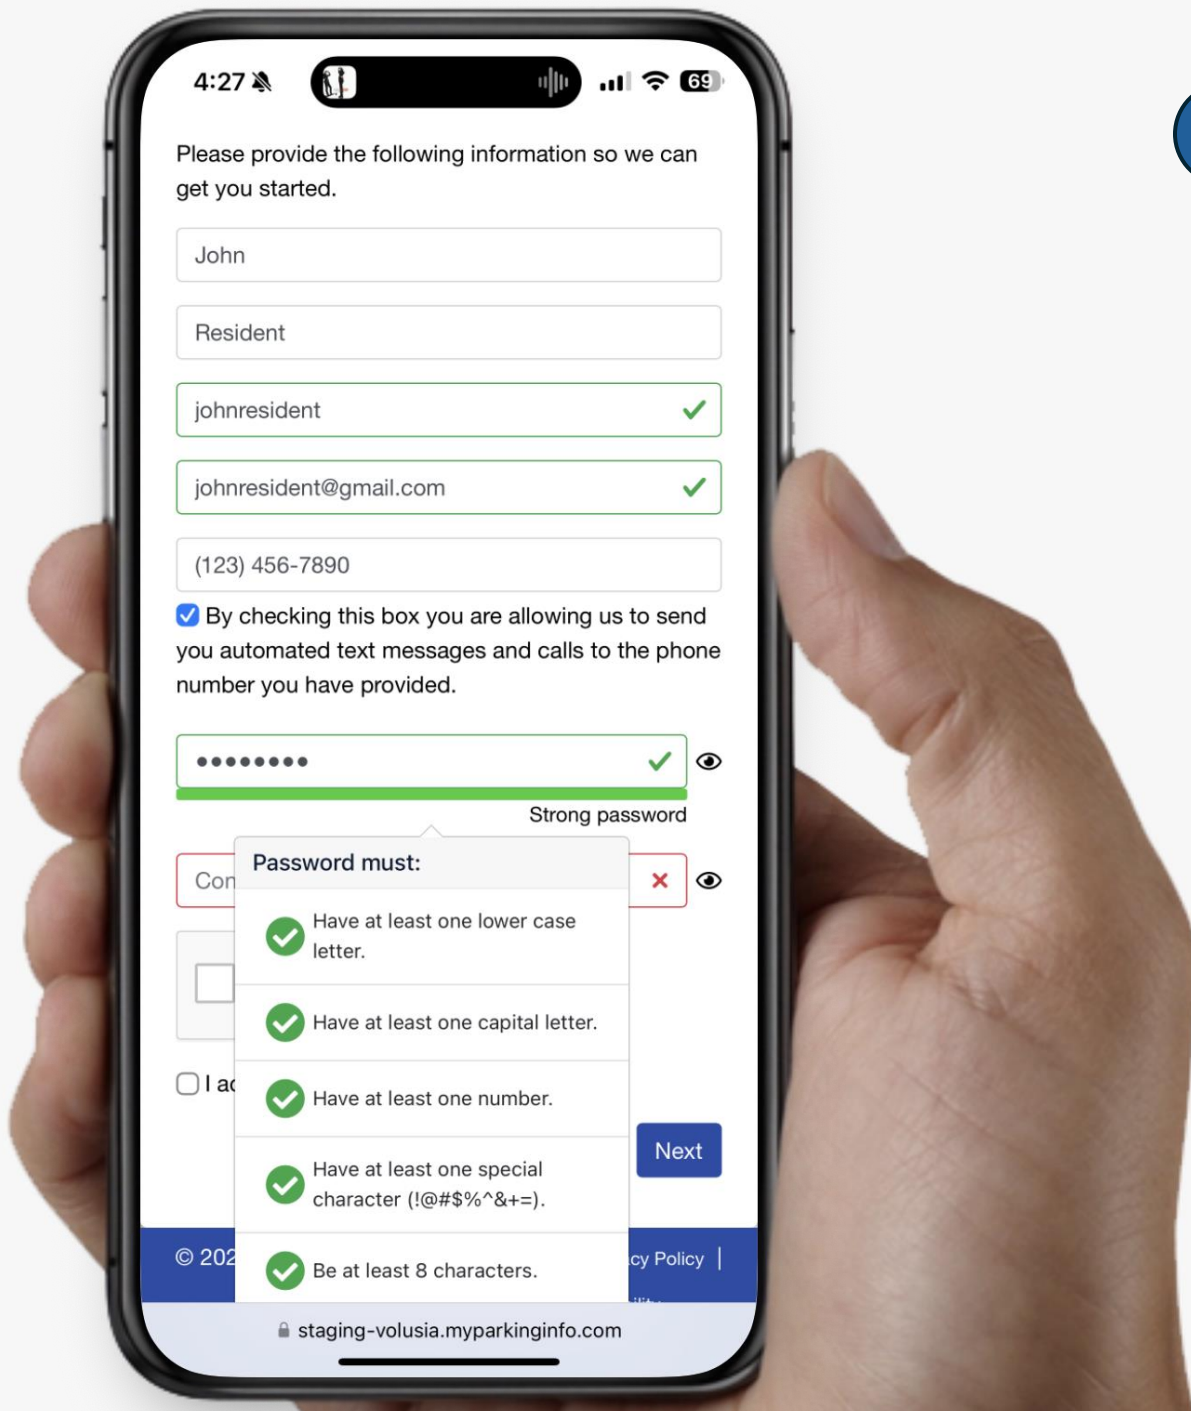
4:27

69

Please provide the following information so we can get you started.

John

Resident

johnresident

johnresident@gmail.com

(123) 456-7890

By checking this box you are allowing us to send you automated text messages and calls to the phone number you have provided.

••••••••

Strong password

Con

Password must:

Have at least one lower case letter.

Have at least one capital letter.

Have at least one number.

Have at least one special character (!@#$%^&+=).

Be at least 8 characters.

I ac

Next

© 202

cy Policy |

staging-volusia.myparkinginfo.com